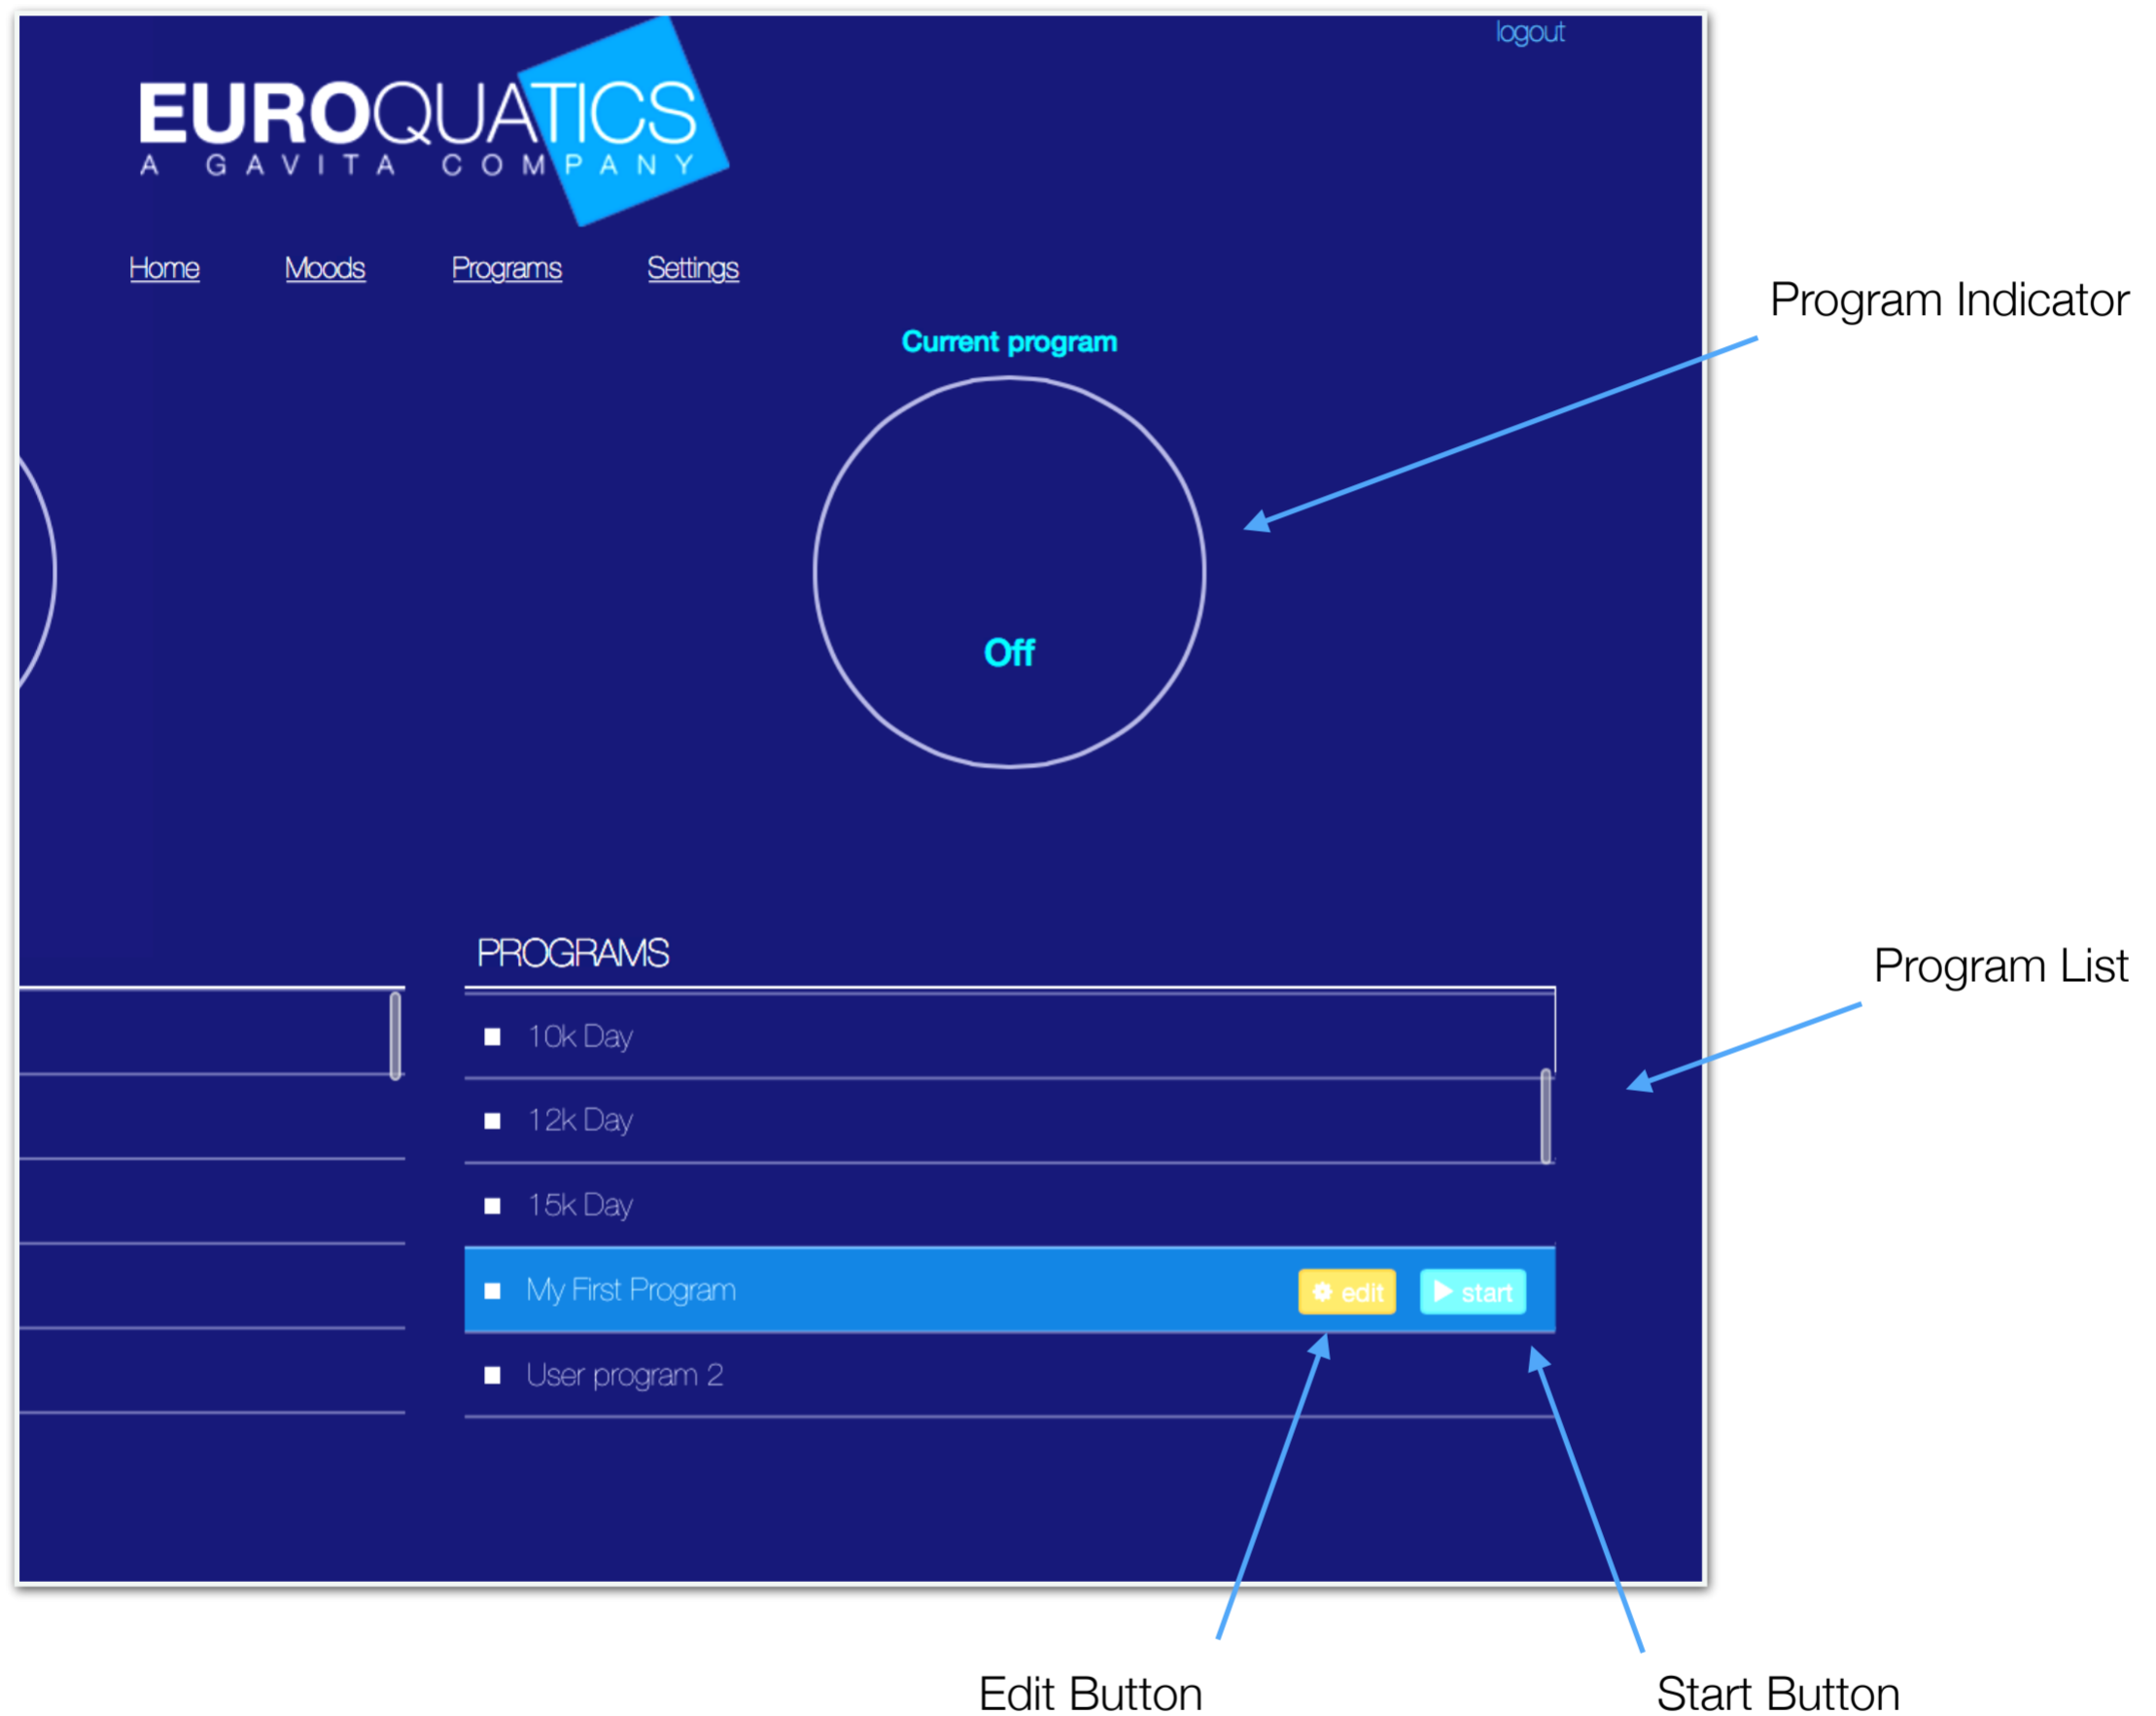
logout

EUROQUATICS
A GAVITA COMPANY

Home Moods Programs Settings

Program Indicator

Current program

Off

PROGRAMS

Program List

10k Day

12k Day

15k Day

My First Program edit start

User program 2

Edit Button

Start Button